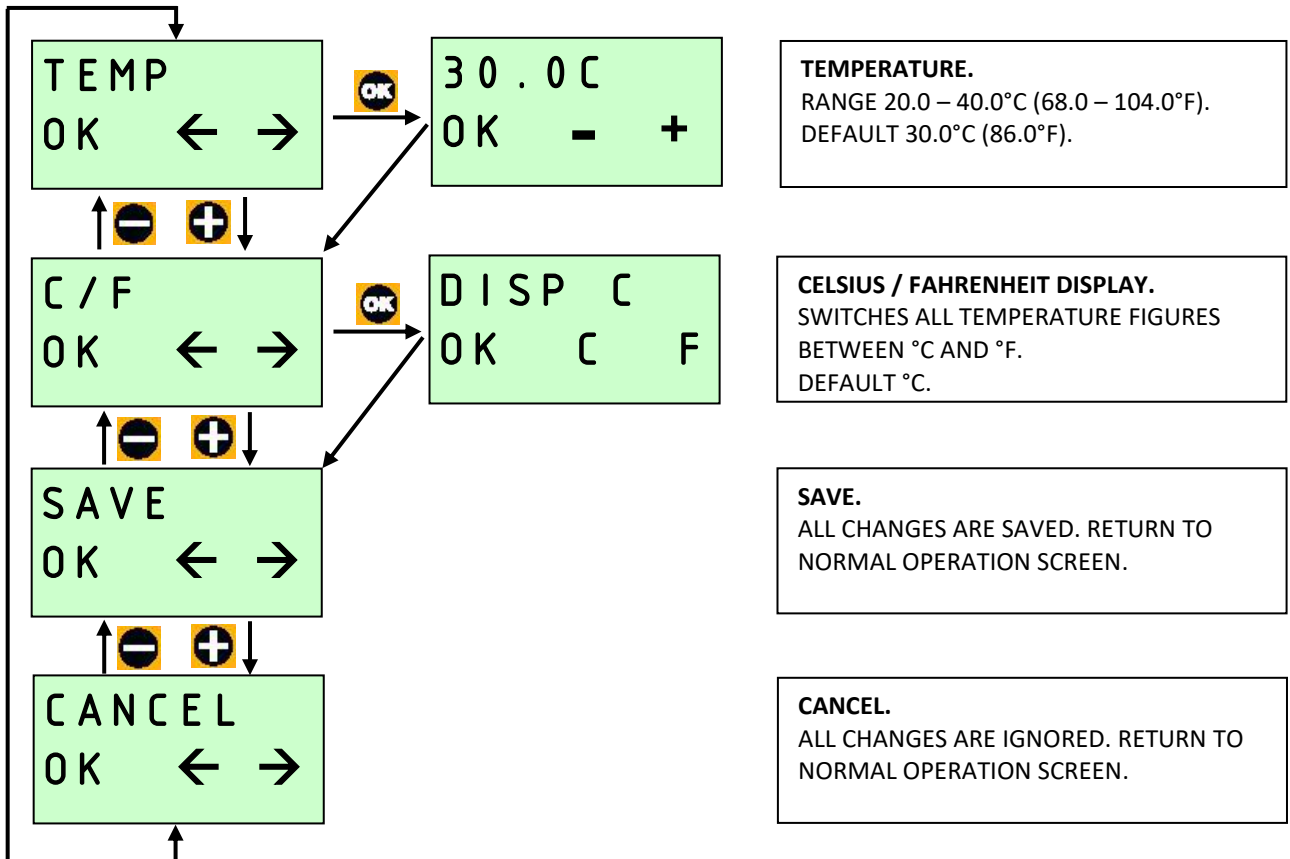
TEMP
OK ← →

OK

30.0C
OK – +

TEMPERATURE.
RANGE 20.0 – 40.0°C (68.0 – 104.0°F).
DEFAULT 30.0°C (86.0°F).

C/F
OK ← →

OK

DISP C
OK C F

CELSIUS / FAHRENHEIT DISPLAY.
SWITCHES ALL TEMPERATURE FIGURES BETWEEN °C AND °F.
DEFAULT °C.

SAVE
OK ← →

SAVE.
ALL CHANGES ARE SAVED. RETURN TO NORMAL OPERATION SCREEN.

CANCEL
OK ← →

CANCEL.
ALL CHANGES ARE IGNORED. RETURN TO NORMAL OPERATION SCREEN.